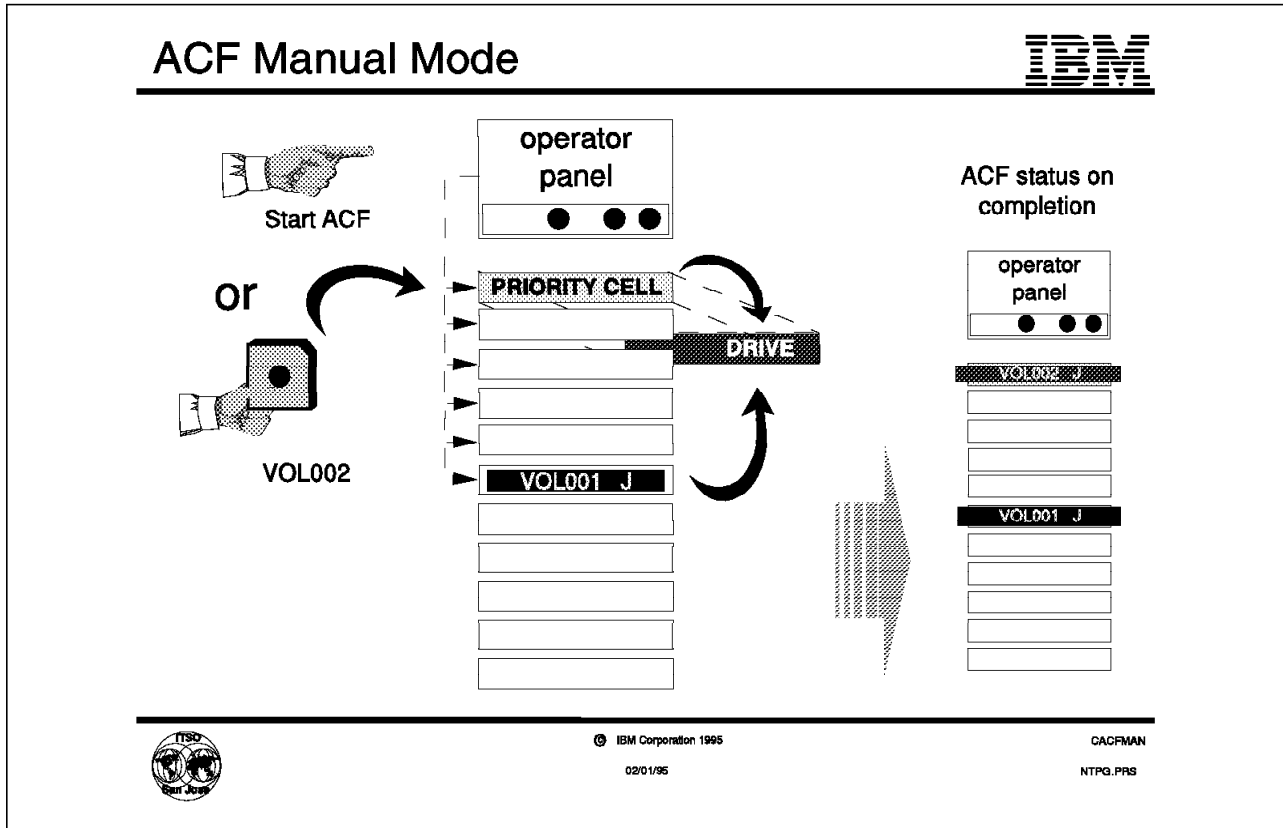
ACF Manual Mode

IBM

Start ACF

or

VOL002

operator panel

PRIORITY CELL

DRIVE

VOL001 J

ACF status on completion

operator panel

VOL002 J

VOL001 J

ITSO San Jose

© IBM Corporation 1995

02/01/95

CACFMAN

NTPG.PRS